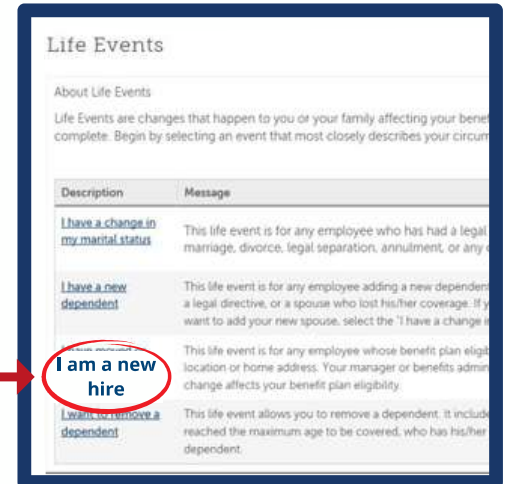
Life Events

About Life Events

Life Events are changes that happen to you or your family affecting your benef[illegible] complete. Begin by selecting an event that most closely describes your circum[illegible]

| Description | Message |
|---|---|
| I have a change in my marital status | This life event is for any employee who has had a legal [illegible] marriage, divorce, legal separation, annulment, or any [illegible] |
| I have a new dependent | This life event is for any employee adding a new dependen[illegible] a legal directive, or a spouse who lost his/her coverage. If y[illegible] want to add your new spouse, select the "I have a change i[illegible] |
| I am a new hire | This life event is for any employee whose benefit plan eligi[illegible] location or home address. Your manager or benefits admin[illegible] change affects your benefit plan eligibility. |
| I want to remove a dependent | This life event allows you to remove a dependent. It include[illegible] reached the maximum age to be covered, who has his/her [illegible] dependent. |